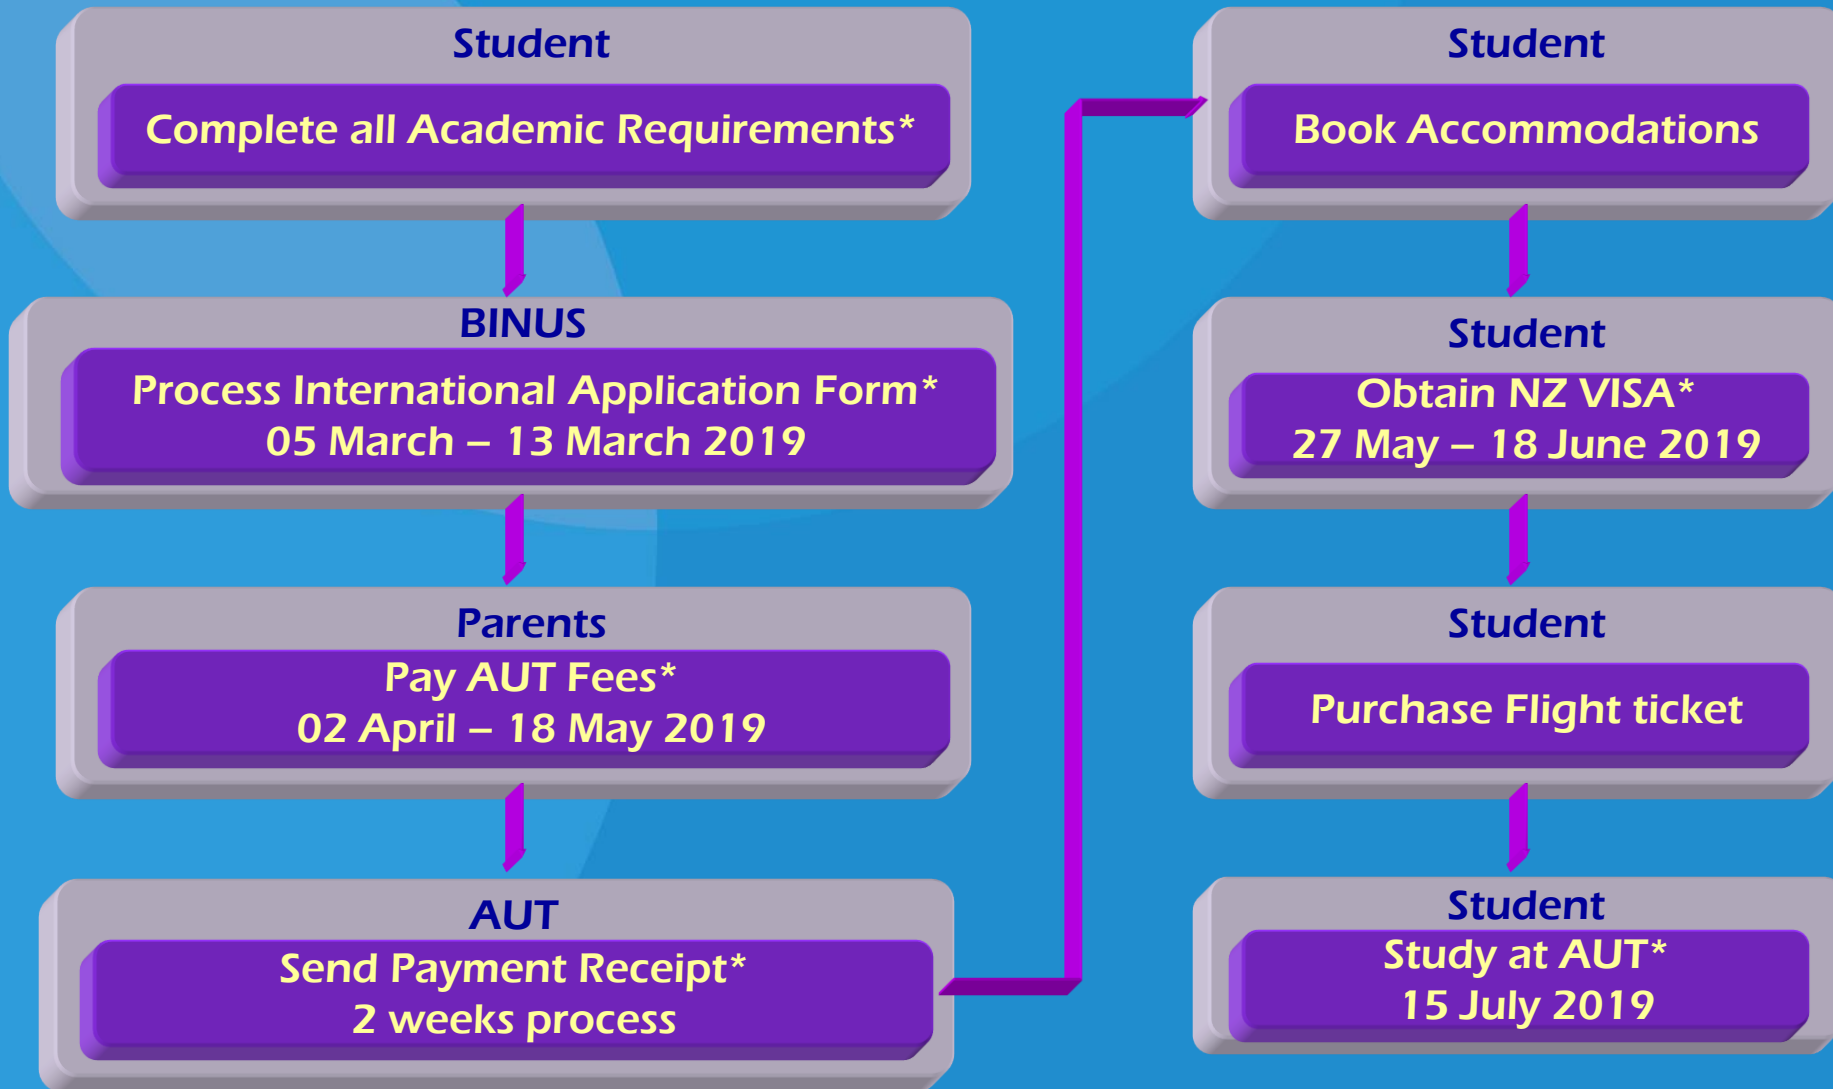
Student
Complete all Academic Requirements*

BINUS
Process International Application Form*
05 March – 13 March 2019

Parents
Pay AUT Fees*
02 April – 18 May 2019

AUT
Send Payment Receipt*
2 weeks process

Student
Book Accommodations

Student
Obtain NZ VISA*
27 May – 18 June 2019

Student
Purchase Flight ticket

Student
Study at AUT*
15 July 2019